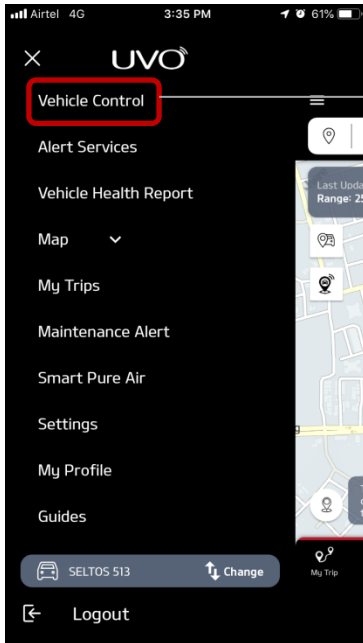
Airtel 4G 3:35 PM 61%

UVO

Vehicle Control

Alert Services

Vehicle Health Report

Map

My Trips

Maintenance Alert

Smart Pure Air

Settings

My Profile

Guides

SELTOS 513 Change

Logout

Last Upda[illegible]
Range: 2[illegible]

My Trip